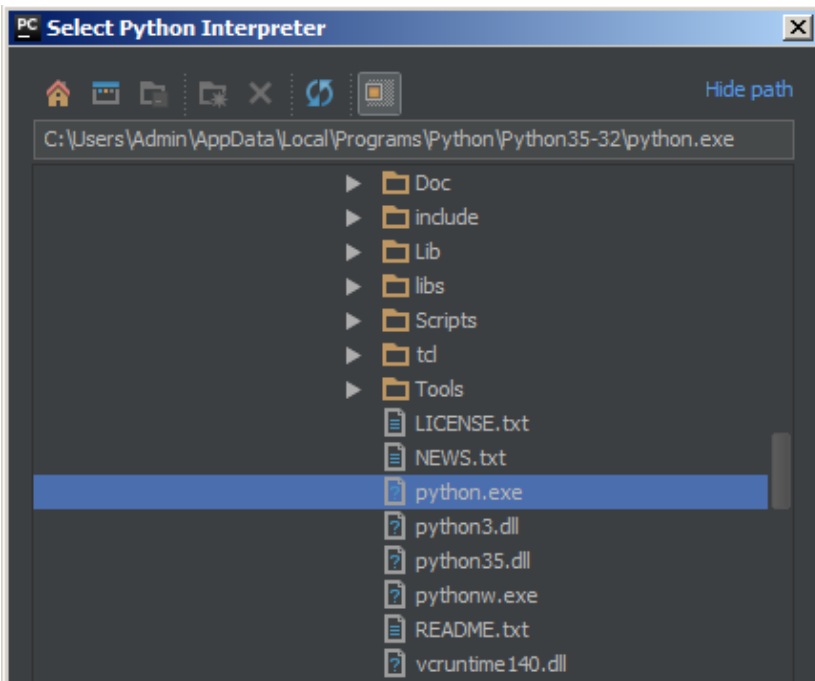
PC Select Python Interpreter

Hide path

C:\Users\Admin\AppData\Local\Programs\Python\Python35-32\python.exe

Doc
include
Lib
libs
Scripts
tcl
Tools
LICENSE.txt
NEWS.txt
python.exe
python3.dll
python35.dll
pythonw.exe
README.txt
vcruntime140.dll